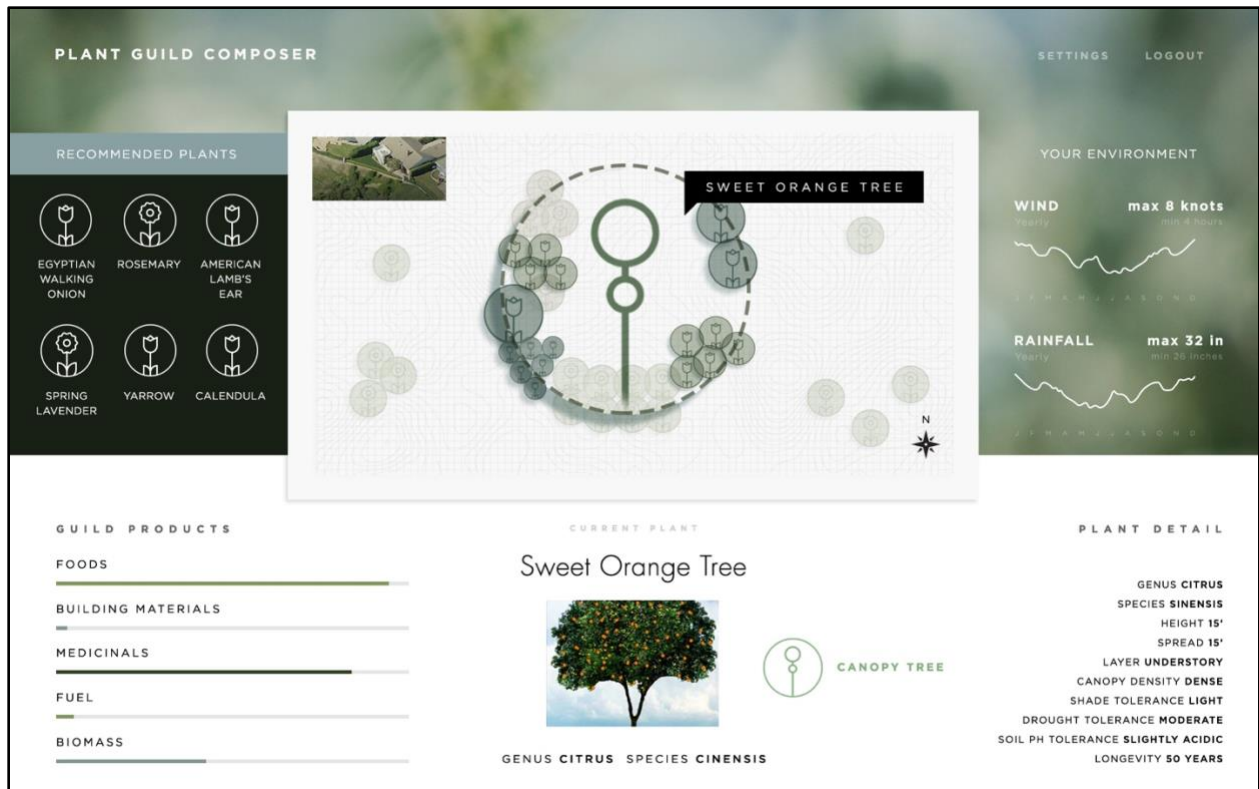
PLANT GUILD COMPOSER

SETTINGS LOGOUT

RECOMMENDED PLANTS

EGYPTIAN WALKING ONION

ROSEMARY

AMERICAN LAMB'S EAR

SPRING LAVENDER

YARROW

CALENDULA

SWEET ORANGE TREE

N

YOUR ENVIRONMENT

WIND max 8 knots
Yearly min 4 hours

J F M A M J J A S O N D

RAINFALL max 32 in
Yearly min 26 inches

J F M A M J J A S O N D

GUILD PRODUCTS

FOODS

BUILDING MATERIALS

MEDICINALS

FUEL

BIOMASS

CURRENT PLANT

Sweet Orange Tree

CANOPY TREE

GENUS CITRUS SPECIES CINENSIS

PLANT DETAIL

GENUS CITRUS
SPECIES SINENSIS
HEIGHT 15'
SPREAD 15'
LAYER UNDERSTORY
CANOPY DENSITY DENSE
SHADE TOLERANCE LIGHT
DROUGHT TOLERANCE MODERATE
SOIL PH TOLERANCE SLIGHTLY ACIDIC
LONGEVITY 50 YEARS